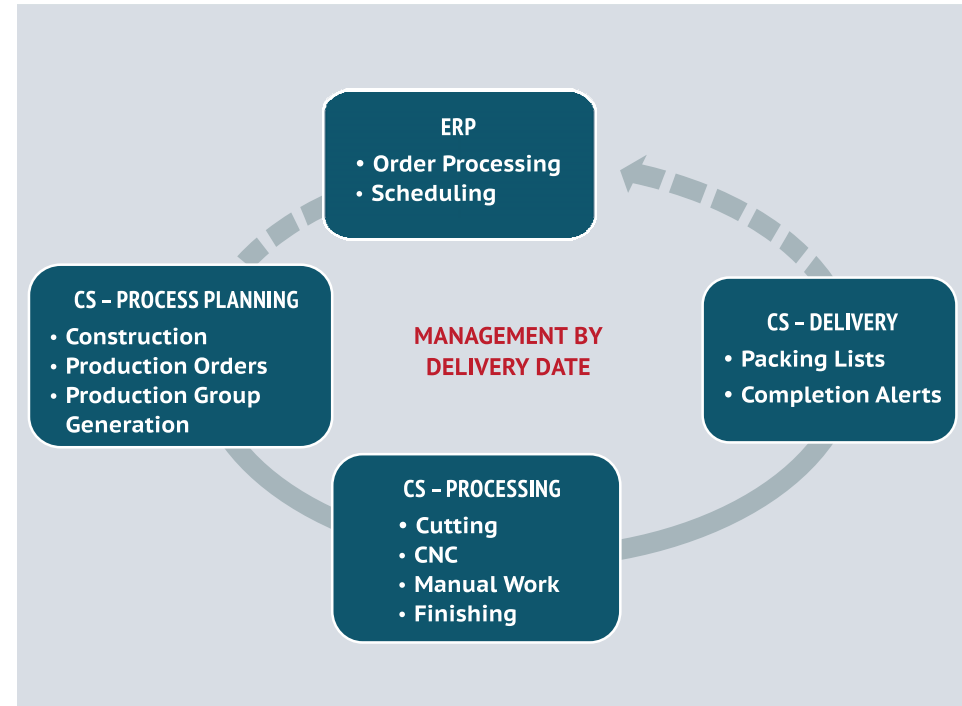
ERP
• Order Processing
• Scheduling

CS – PROCESS PLANNING
• Construction
• Production Orders
• Production Group Generation

MANAGEMENT BY DELIVERY DATE

CS – DELIVERY
• Packing Lists
• Completion Alerts

CS – PROCESSING
• Cutting
• CNC
• Manual Work
• Finishing